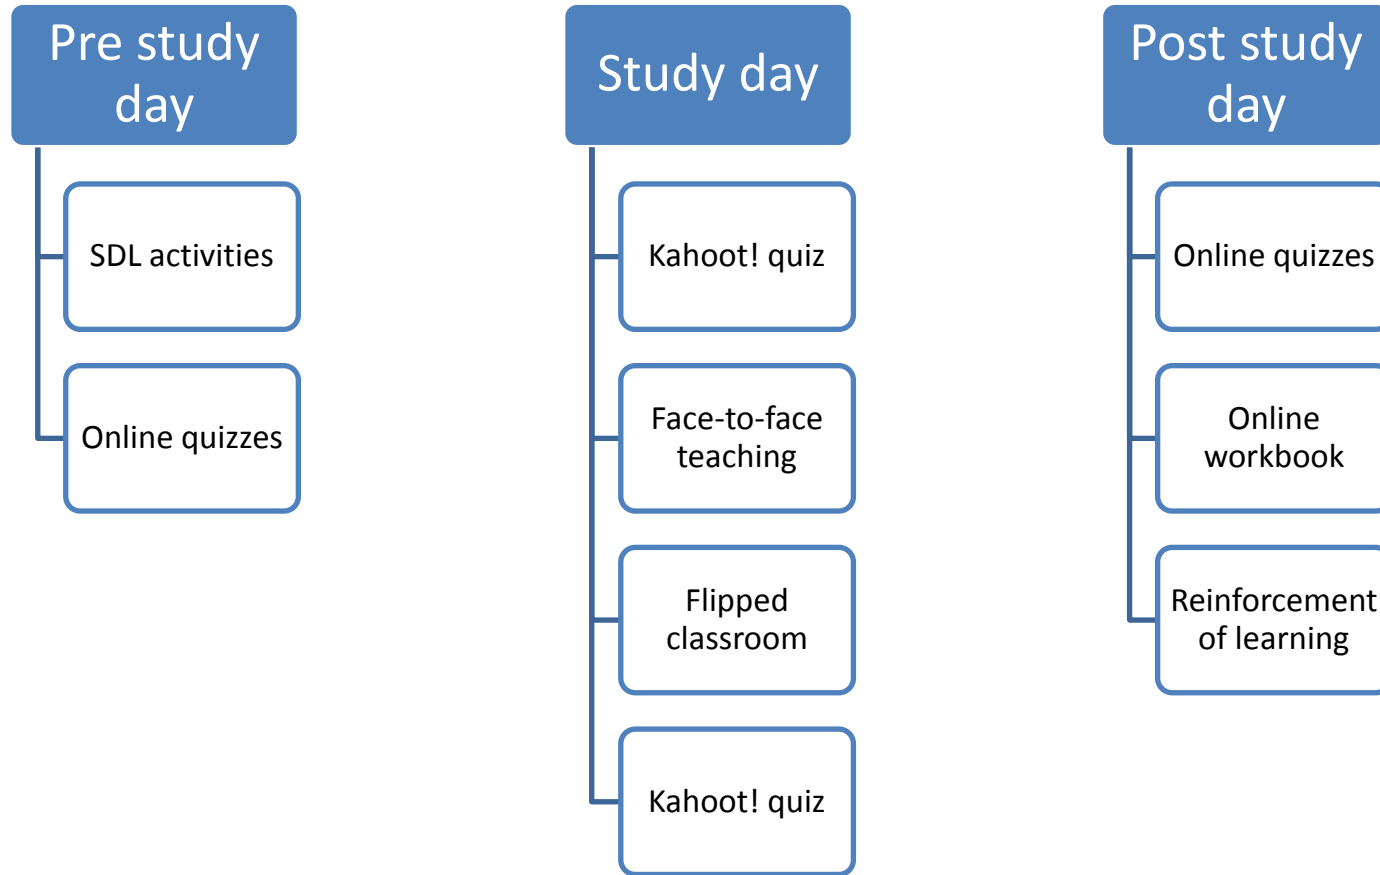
Pre study day

SDL activities

Online quizzes

Study day

Kahoot! quiz

Face-to-face teaching

Flipped classroom

Kahoot! quiz

Post study day

Online quizzes

Online workbook

Reinforcement of learning